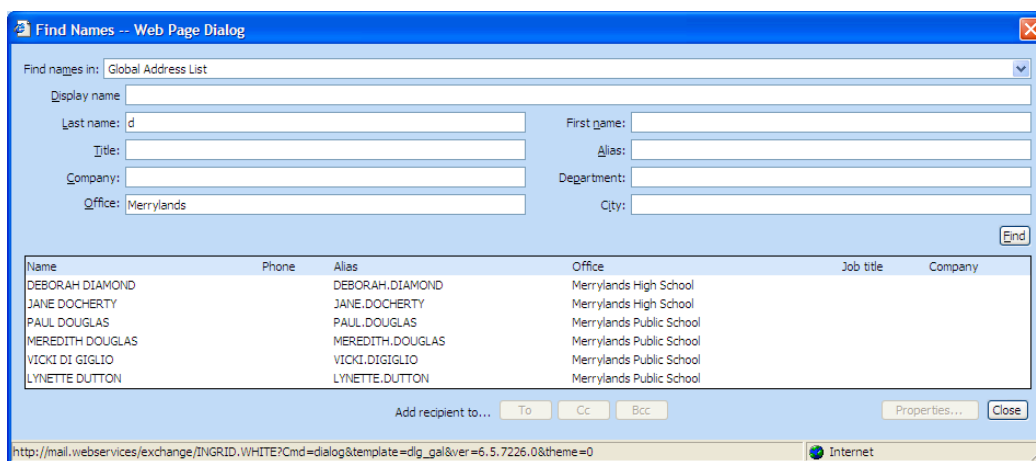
Find Names -- Web Page Dialog

Find names in: Global Address List

Display name

Last name: d

First name:

Title:

Alias:

Company:

Department:

Office: Merrylands

City:

Find

| Name | Phone | Alias | Office | Job title | Company |
|---|---|---|---|---|---|
| DEBORAH DIAMOND | | DEBORAH.DIAMOND | Merrylands High School | | |
| JANE DOCHERTY | | JANE.DOCHERTY | Merrylands High School | | |
| PAUL DOUGLAS | | PAUL.DOUGLAS | Merrylands Public School | | |
| MEREDITH DOUGLAS | | MEREDITH.DOUGLAS | Merrylands Public School | | |
| VICKI DI GIGLIO | | VICKI.DIGIGLIO | Merrylands Public School | | |
| LYNETTE DUTTON | | LYNETTE.DUTTON | Merrylands Public School | | |

Add recipient to... To Cc Bcc

Properties... Close

http://mail.webservices/exchange/INGRID.WHITE?Cmd=dialog&template=dlg_gal&ver=6.5.7226.0&theme=0

Internet